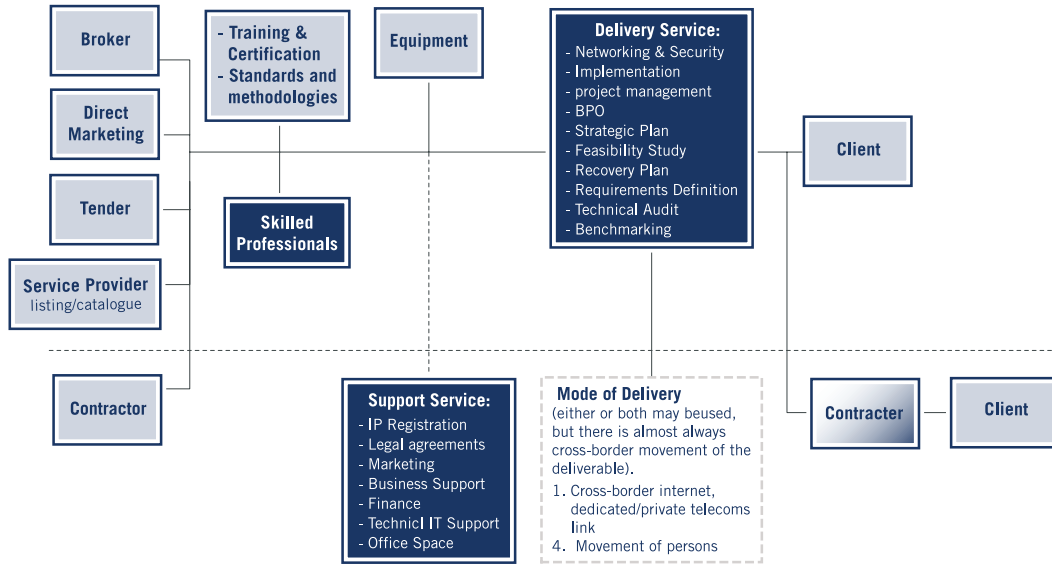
Broker

Direct Marketing

Tender

Service Provider listing/catalogue

Contractor

- Training & Certification
- Standards and methodologies

Skilled Professionals

Equipment

Delivery Service:
- Networking & Security
- Implementation
- project management
- BPO
- Strategic Plan
- Feasibility Study
- Recovery Plan
- Requirements Definition
- Technical Audit
- Benchmarking

Client

Support Service:
- IP Registration
- Legal agreements
- Marketing
- Business Support
- Finance
- Technicl IT Support
- Office Space

Mode of Delivery
(either or both may beused, but there is almost always cross-border movement of the deliverable).
1. Cross-border internet, dedicated/private telecoms link
4. Movement of persons

Contracter

Client